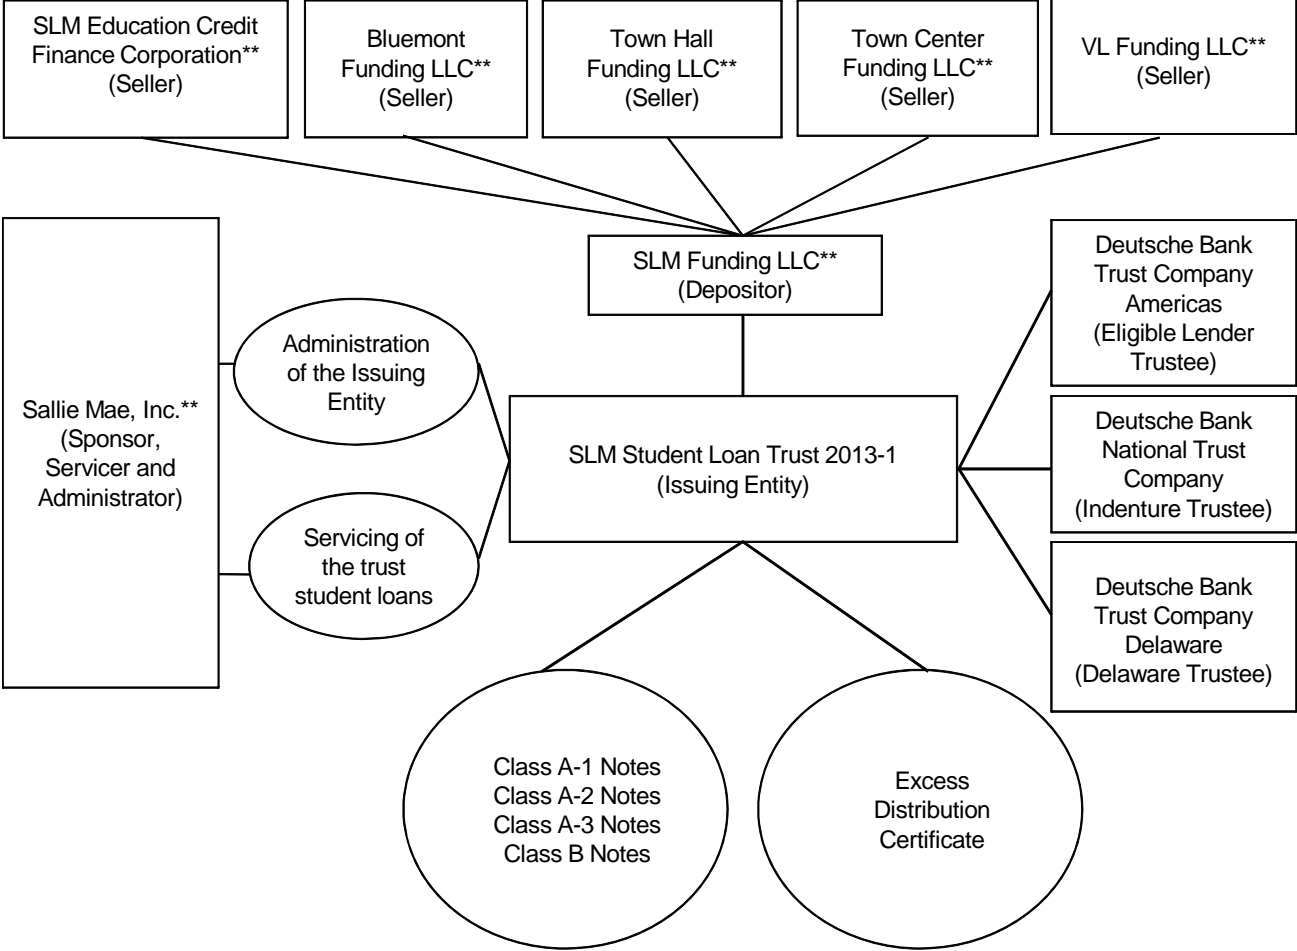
SLM Education Credit Finance Corporation** (Seller)

Bluemont Funding LLC** (Seller)

Town Hall Funding LLC** (Seller)

Town Center Funding LLC** (Seller)

VL Funding LLC** (Seller)

Sallie Mae, Inc.** (Sponsor, Servicer and Administrator)

Administration of the Issuing Entity

Servicing of the trust student loans

SLM Funding LLC** (Depositor)

SLM Student Loan Trust 2013-1 (Issuing Entity)

Deutsche Bank Trust Company Americas (Eligible Lender Trustee)

Deutsche Bank National Trust Company (Indenture Trustee)

Deutsche Bank Trust Company Delaware (Delaware Trustee)

Class A-1 Notes
Class A-2 Notes
Class A-3 Notes
Class B Notes

Excess Distribution Certificate